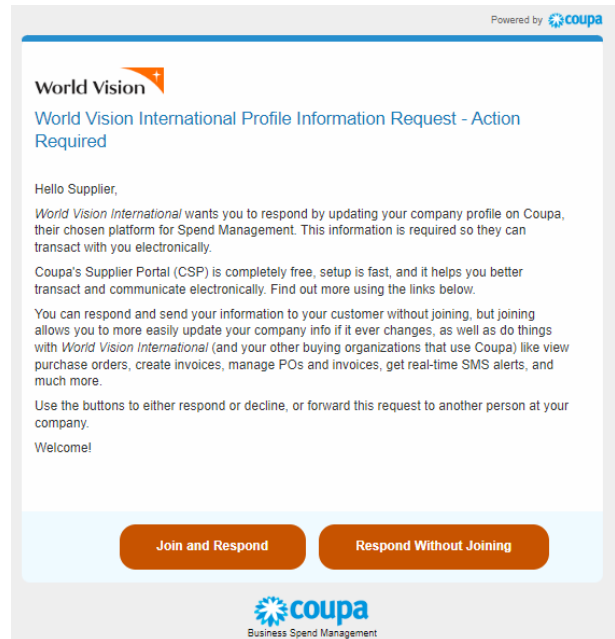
Powered by coupa

World Vision

World Vision International Profile Information Request - Action Required

Hello Supplier,

World Vision International wants you to respond by updating your company profile on Coupa, their chosen platform for Spend Management. This information is required so they can transact with you electronically.

Coupa's Supplier Portal (CSP) is completely free, setup is fast, and it helps you better transact and communicate electronically. Find out more using the links below.

You can respond and send your information to your customer without joining, but joining allows you to more easily update your company info if it ever changes, as well as do things with World Vision International (and your other buying organizations that use Coupa) like view purchase orders, create invoices, manage POs and invoices, get real-time SMS alerts, and much more.

Use the buttons to either respond or decline, or forward this request to another person at your company.

Welcome!

Join and Respond

Respond Without Joining

coupa
Business Spend Management